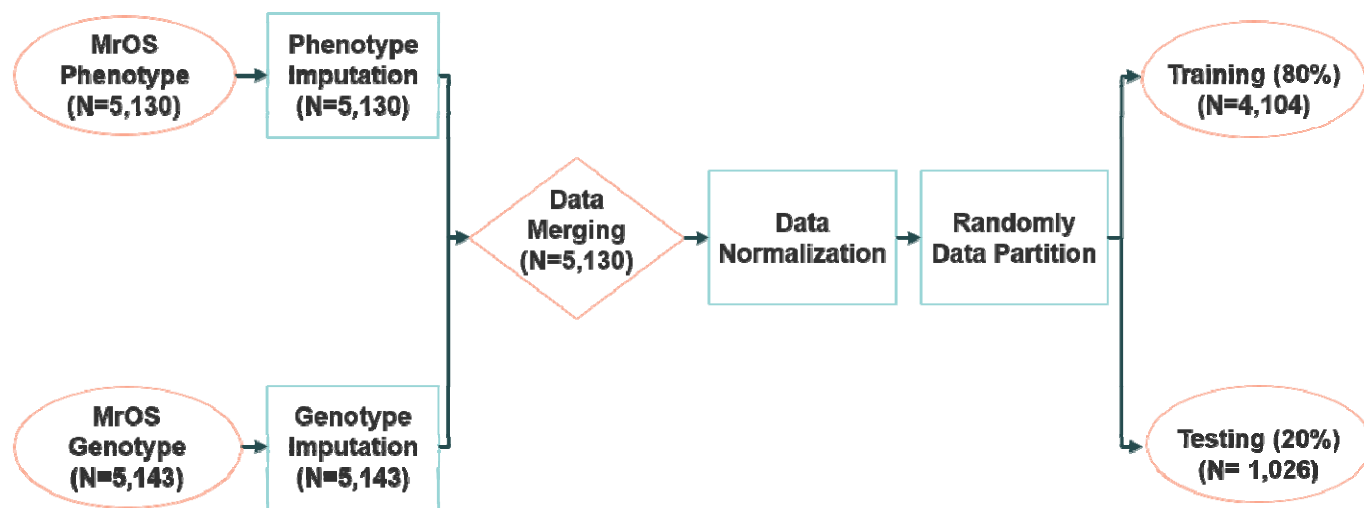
MrOS Phenotype (N=5,130)

Phenotype Imputation (N=5,130)

MrOS Genotype (N=5,143)

Genotype Imputation (N=5,143)

Data Merging (N=5,130)

Data Normalization

Randomly Data Partition

Training (80%) (N=4,104)

Testing (20%) (N= 1,026)